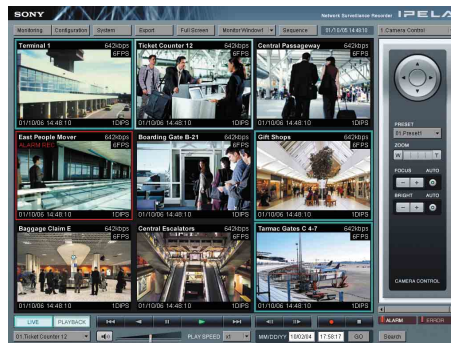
SONY
Network Surveillance Recorder IPELA

Monitoring Configuration System Export Full Screen Monitor Window1 Sequence 01/10/06 14:48:10 Camera Control

Terminal 1 642kbps 6FPS
01/10/06 14:48:10 1DIPS

Ticket Counter 12 642kbps 6FPS
01/10/06 14:48:10 1DIPS

Central Passageway 642kbps 6FPS
01/10/06 14:48:10 1DIPS

East People Mover 642kbps
ALARM REC 6FPS
01/10/06 14:48:10 1DIPS

Boarding Gate B-21 642kbps 6FPS
01/10/06 14:48:10 1DIPS

Gift Shops 642kbps 6FPS
01/10/06 14:48:10 1DIPS

Baggage Claim E 642kbps 6FPS
01/10/06 14:48:10 1DIPS

Central Escalators 642kbps 6FPS
01/10/06 14:48:10 1DIPS

Tarmac Gates C 4-7 642kbps 6FPS
01/10/06 14:48:10 1DIPS

PRESET
01 Preset1
ZOOM
W T
FOCUS AUTO
BRIGHT AUTO
CAMERA CONTROL

LIVE PLAYBACK
01 Ticket Counter 12
PLAY SPEED x1
MM/DD/YY 10/02/04 17:58:17 GO Search
ALARM ERROR